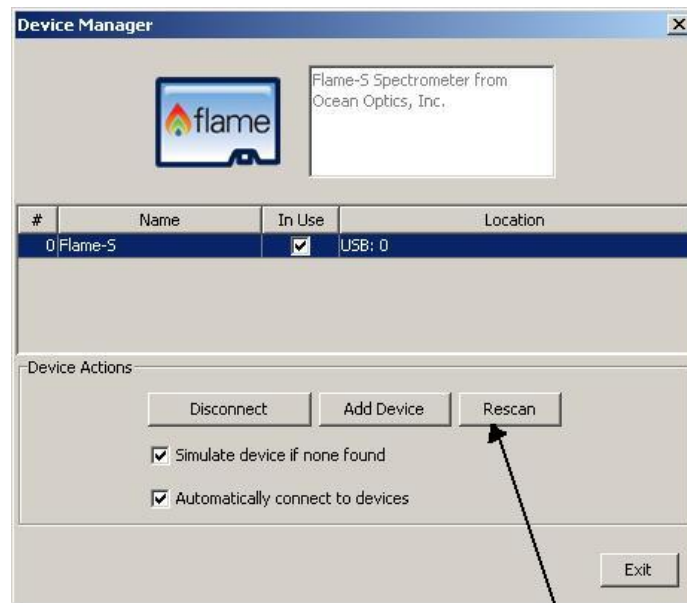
Device Manager

flame

Flame-S Spectrometer from Ocean Optics, Inc.

| # | Name | In Use | Location |
|---|---|---|---|
| 0 | Flame-S | ☑ | USB: 0 |

Device Actions

Disconnect

Add Device

Rescan

☑ Simulate device if none found

☑ Automatically connect to devices

Exit